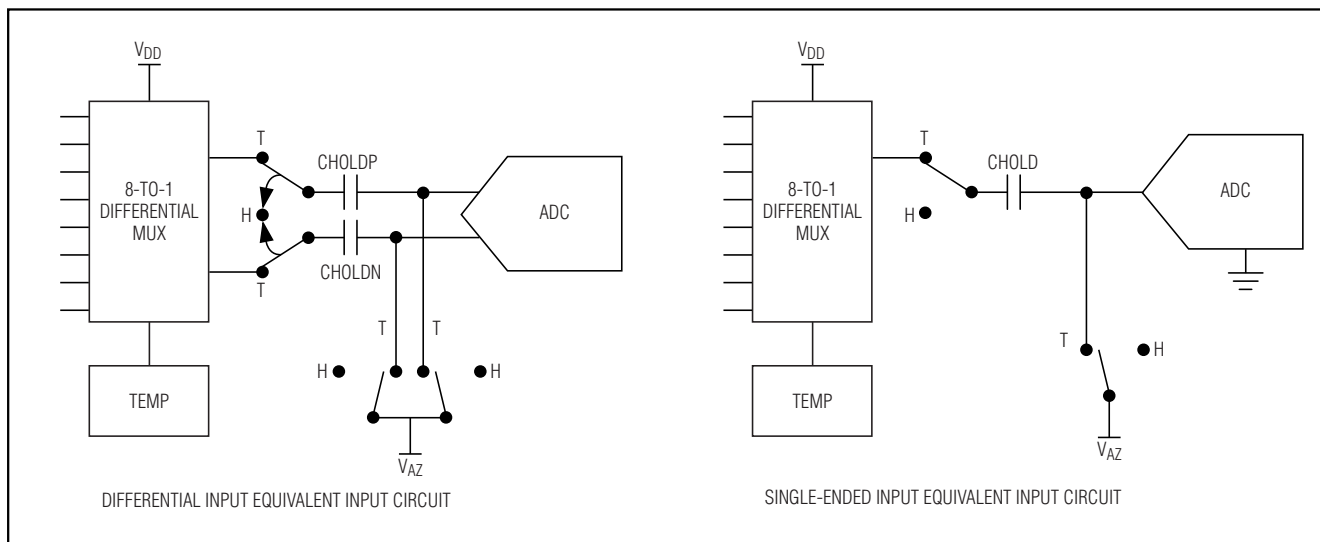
$V_{DD}$

8-TO-1 DIFFERENTIAL MUX

T

H

T

CHOLDP

CHOLDN

ADC

T

T

H

H

TEMP

$V_{AZ}$

DIFFERENTIAL INPUT EQUIVALENT INPUT CIRCUIT

$V_{DD}$

8-TO-1 DIFFERENTIAL MUX

T

H

CHOLD

ADC

T

H

TEMP

$V_{AZ}$

SINGLE-ENDED INPUT EQUIVALENT INPUT CIRCUIT